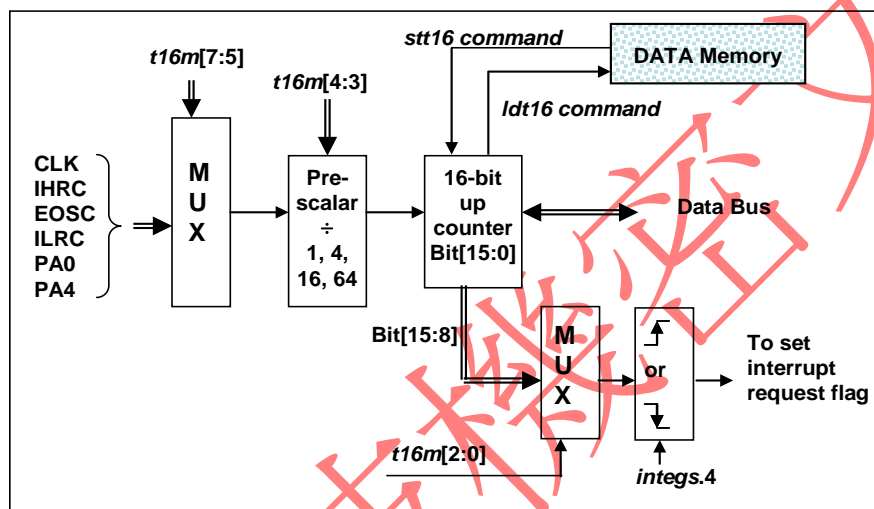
stt16 command

DATA Memory

t16m[7:5]

t16m[4:3]

ldt16 command

CLK
IHRC
EOSC
ILRC
PA0
PA4

M
U
X

Prescalar
÷
1, 4,
16, 64

16-bit
up
counter
Bit[15:0]

Data Bus

Bit[15:8]

M
U
X

or

To set
interrupt
request flag

t16m[2:0]

integs.4